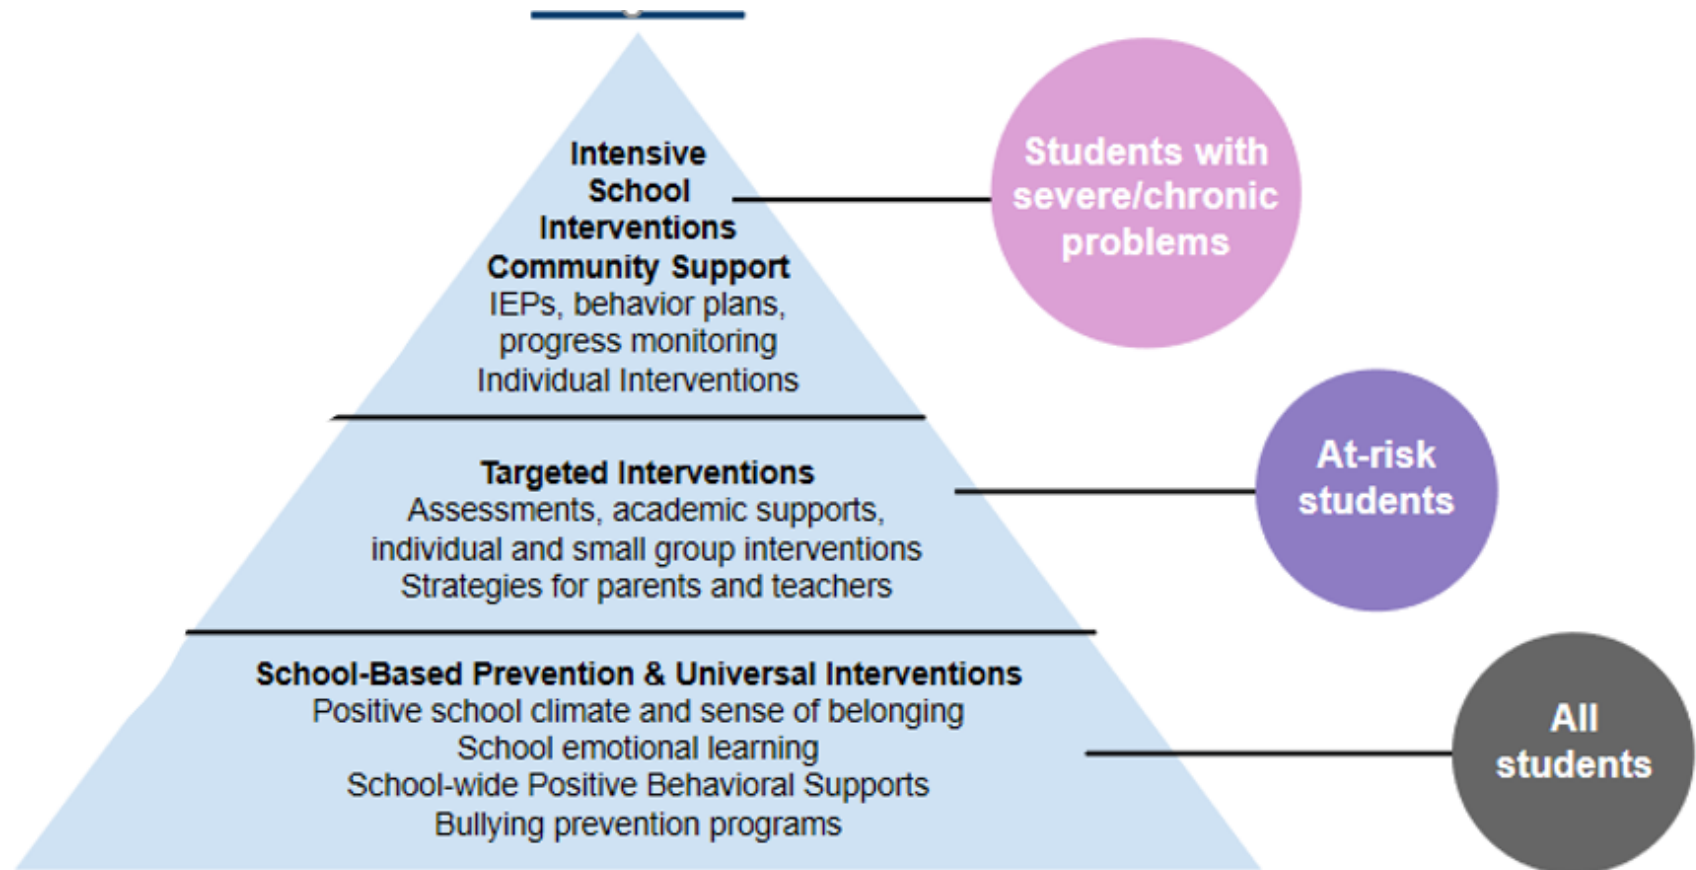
Intensive School Interventions
Community Support
IEPs, behavior plans, progress monitoring
Individual Interventions

Students with severe/chronic problems

Targeted Interventions
Assessments, academic supports, individual and small group interventions
Strategies for parents and teachers

At-risk students

School-Based Prevention & Universal Interventions
Positive school climate and sense of belonging
School emotional learning
School-wide Positive Behavioral Supports
Bullying prevention programs

All students